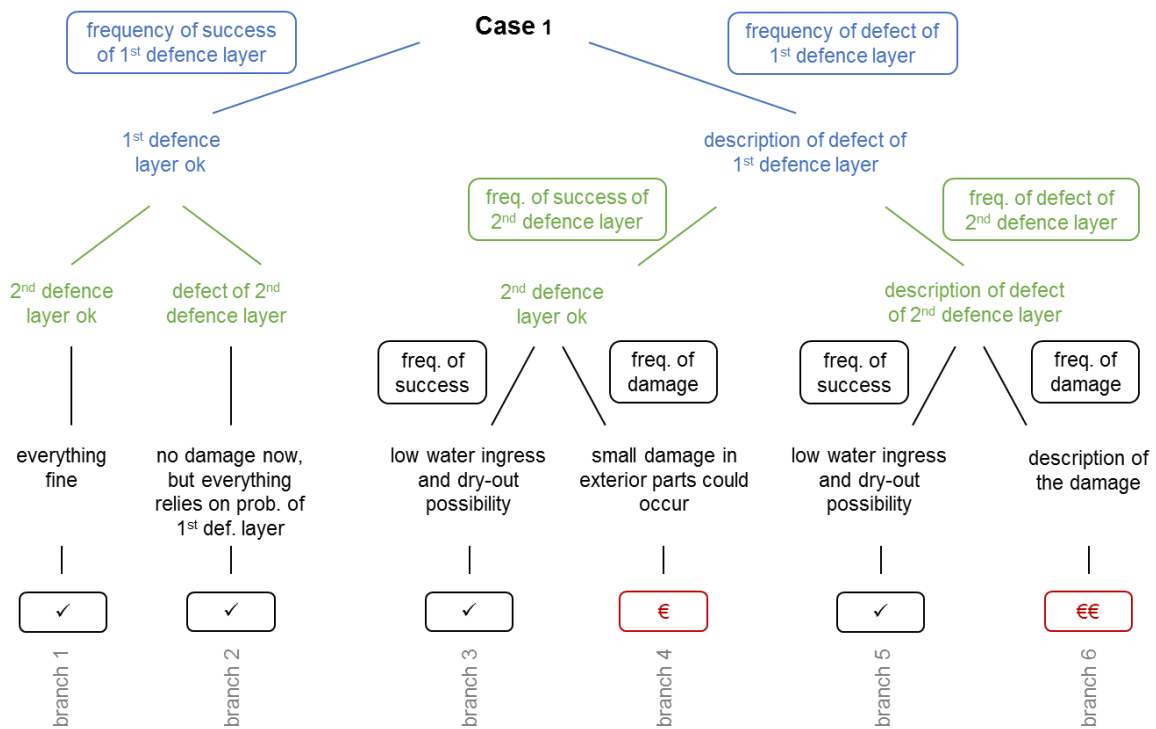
Case 1

frequency of success of 1st defence layer

frequency of defect of 1st defence layer

1st defence layer ok

description of defect of 1st defence layer

freq. of success of 2nd defence layer

freq. of defect of 2nd defence layer

2nd defence layer ok

defect of 2nd defence layer

2nd defence layer ok

description of defect of 2nd defence layer

freq. of success

freq. of damage

freq. of success

freq. of damage

everything fine

no damage now, but everything relies on prob. of 1st def. layer

low water ingress and dry-out possibility

small damage in exterior parts could occur

low water ingress and dry-out possibility

description of the damage

✓

✓

✓

€

✓

€€

branch 1

branch 2

branch 3

branch 4

branch 5

branch 6